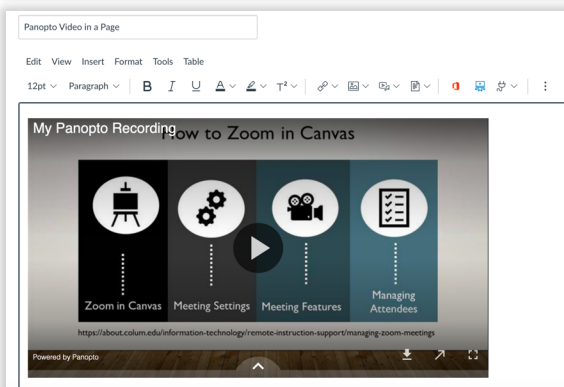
Panopto Video in a Page

Edit View Insert Format Tools Table

12pt Paragraph B I U A T²

My Panopto Recording How to Zoom in Canvas

Zoom in Canvas Meeting Settings Meeting Features Managing Attendees

https://about.colum.edu/information-technology/remote-instruction-support/managing-zoom-meetings

Powered by Panopto